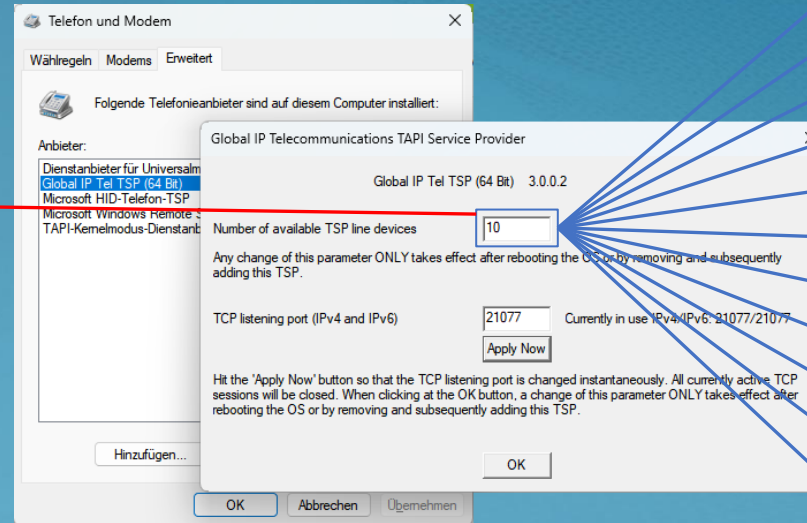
Telefon und Modem

Wählregeln Modems Erweitert

Folgende Telefonieanbieter sind auf diesem Computer installiert:

Anbieter:

Dienstanbieter für Universalm
Global IP Tel TSP (64 Bit)
Microsoft HID-Telefon-TSP
Microsoft Windows Remote S
TAPI-Kernelmodus-Dienstanb

Hinzufügen...

OK Abbrechen Übernehmen

Global IP Telecommunications TAPI Service Provider

Global IP Tel TSP (64 Bit) 3.0.0.2

Number of available TSP line devices 10

Any change of this parameter ONLY takes effect after rebooting the OS or by removing and subsequently adding this TSP.

TCP listening port (IPv4 and IPv6) 21077 Currently in use IPv4/IPv6: 21077/21077

Apply Now

Hit the 'Apply Now' button so that the TCP listening port is changed instantaneously. All currently active TCP sessions will be closed. When clicking at the OK button, a change of this parameter ONLY takes effect after rebooting the OS or by removing and subsequently adding this TSP.

OK